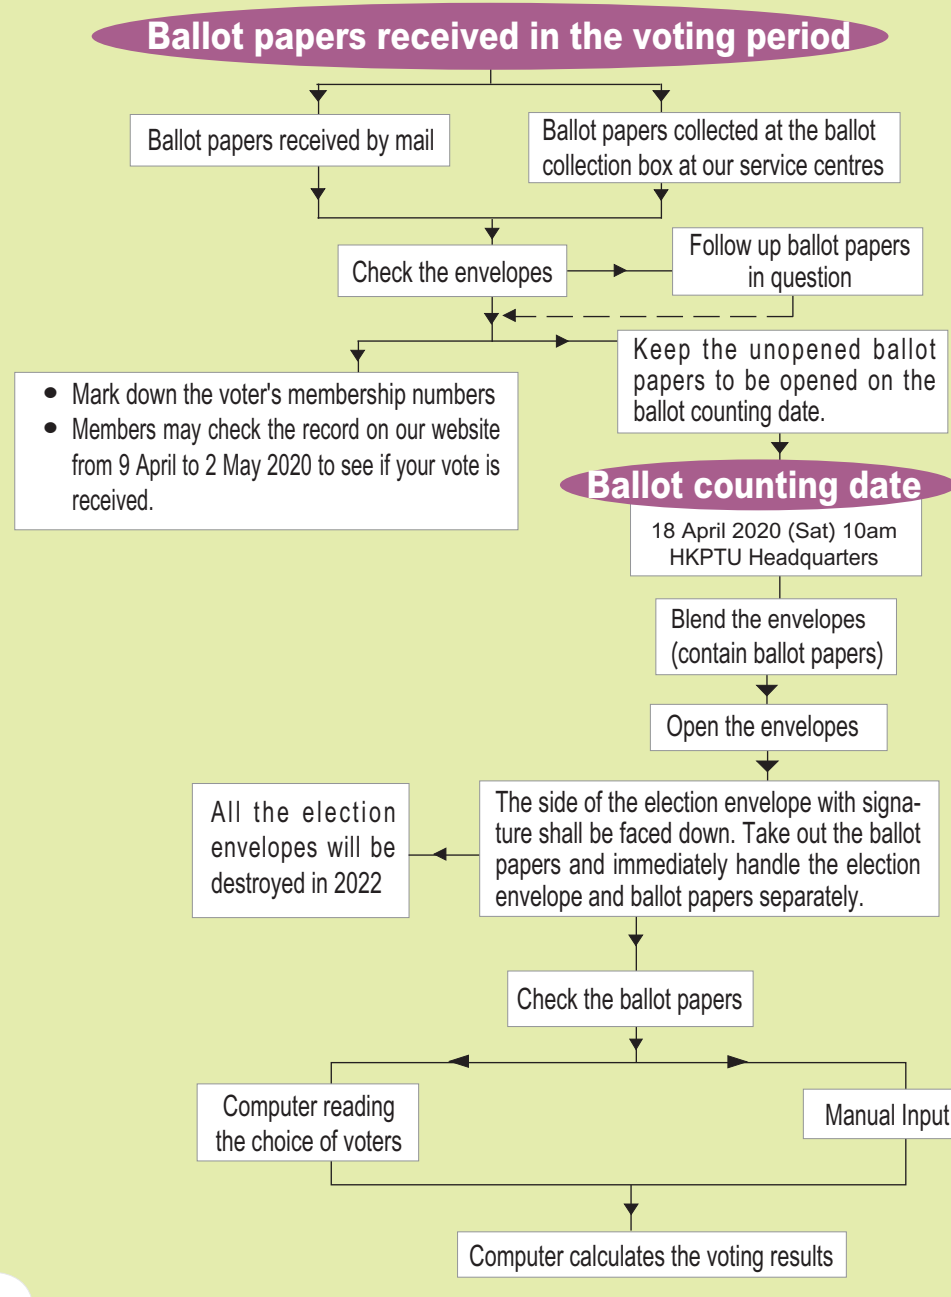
Ballot papers received in the voting period

Ballot papers received by mail

Ballot papers collected at the ballot collection box at our service centres

Check the envelopes

Follow up ballot papers in question

- Mark down the voter's membership numbers
- Members may check the record on our website from 9 April to 2 May 2020 to see if your vote is received.

Keep the unopened ballot papers to be opened on the ballot counting date.

Ballot counting date

18 April 2020 (Sat) 10am
HKPTU Headquarters

Blend the envelopes (contain ballot papers)

Open the envelopes

All the election envelopes will be destroyed in 2022

The side of the election envelope with signature shall be faced down. Take out the ballot papers and immediately handle the election envelope and ballot papers separately.

Check the ballot papers

Computer reading the choice of voters

Manual Input

Computer calculates the voting results